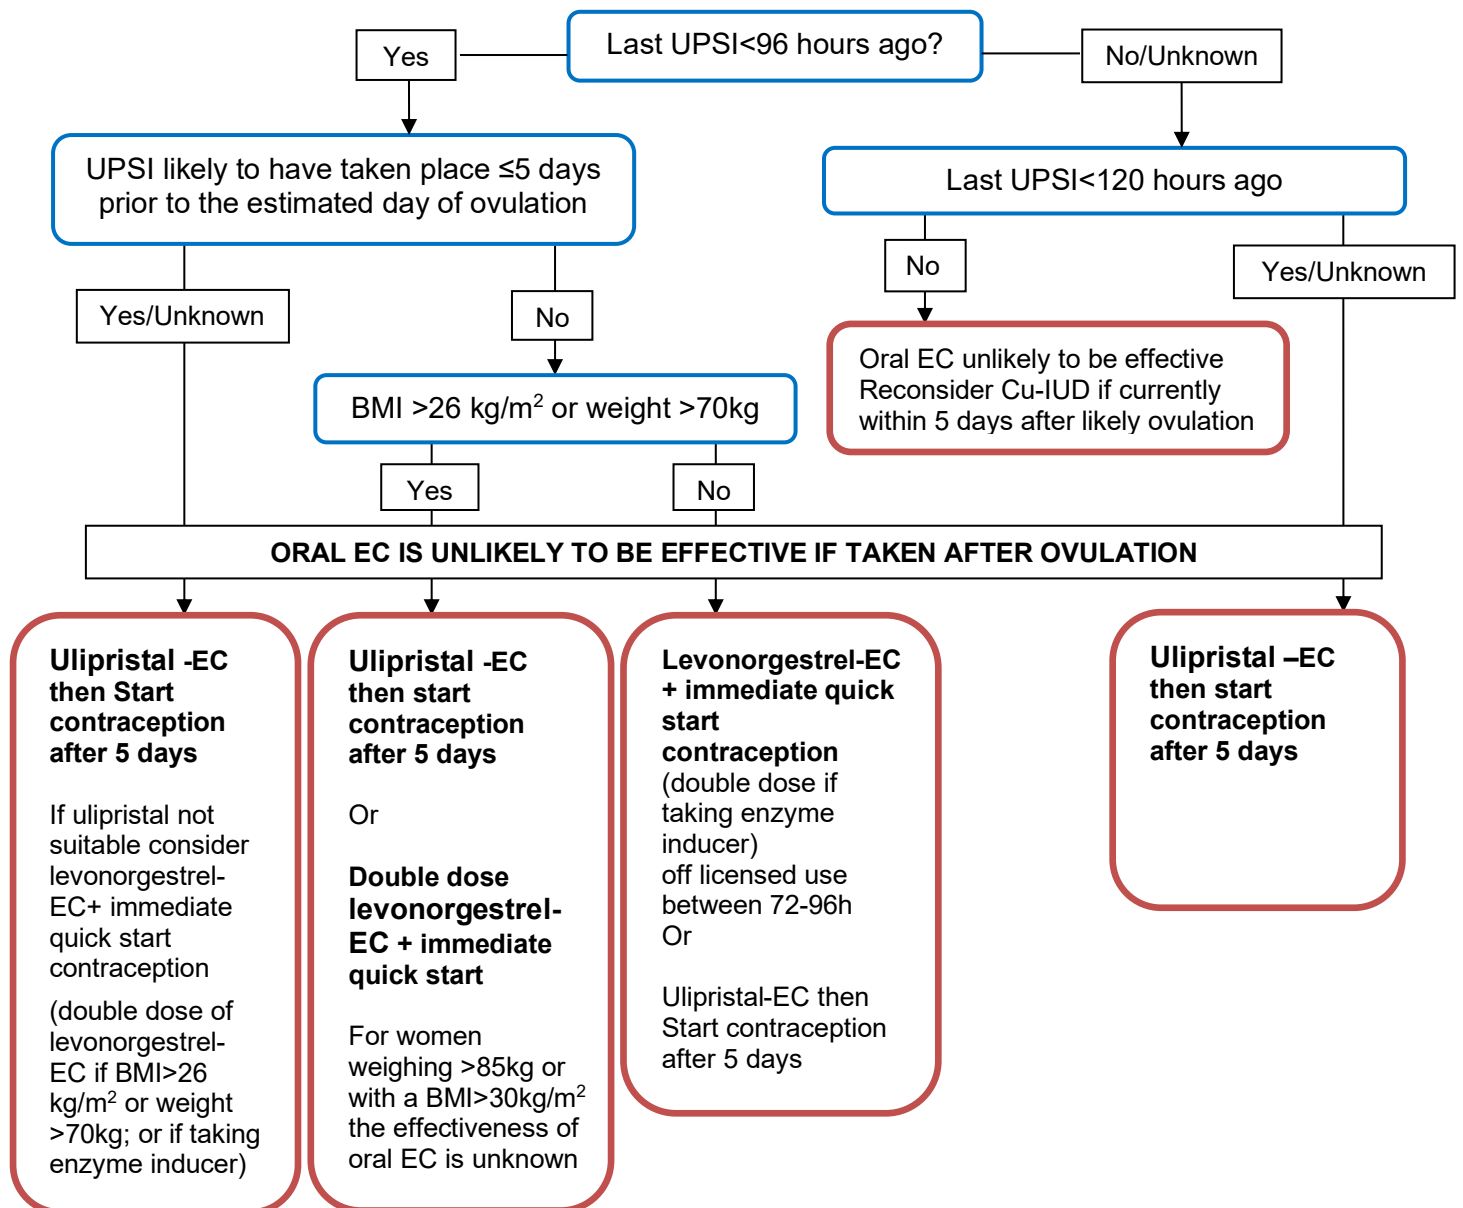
Last UPSI<96 hours ago?

Yes

No/Unknown

UPSI likely to have taken place ≤5 days prior to the estimated day of ovulation

Last UPSI<120 hours ago

Yes/Unknown

No

No

Yes/Unknown

BMI >26 kg/m$^2$ or weight >70kg

Oral EC unlikely to be effective
Reconsider Cu-IUD if currently within 5 days after likely ovulation

Yes

No

ORAL EC IS UNLIKELY TO BE EFFECTIVE IF TAKEN AFTER OVULATION

**Ulipristal -EC then Start contraception after 5 days**

If ulipristal not suitable consider levonorgestrel-EC+ immediate quick start contraception

(double dose of levonorgestrel-EC if BMI>26 kg/m$^2$ or weight >70kg; or if taking enzyme inducer)

**Ulipristal -EC then start contraception after 5 days**

Or

**Double dose levonorgestrel-EC + immediate quick start**

For women weighing >85kg or with a BMI>30kg/m$^2$ the effectiveness of oral EC is unknown

**Levonorgestrel-EC + immediate quick start contraception**
(double dose if taking enzyme inducer)
off licensed use between 72-96h
Or

Ulipristal-EC then Start contraception after 5 days

**Ulipristal –EC then start contraception after 5 days**